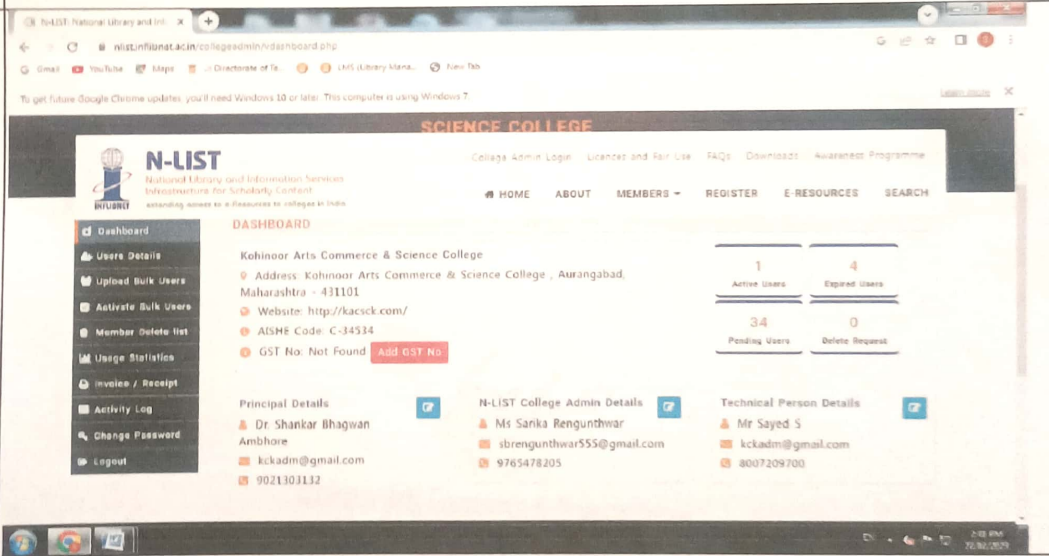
N-LIST: National Library and Inf... ×

nlist.inflibnet.ac.in/collegeadmin/vdashboard.php

Gmail YouTube Maps Directorate of Te... LMS (Library Mana... New Tab

To get future Google Chrome updates, you'll need Windows 10 or later. This computer is using Windows 7. Learn more

SCIENCE COLLEGE

INFLIBNET

N-LIST
National Library and Information Services Infrastructure for Scholarly Content
extending access to e-Resources to colleges in India

College Admin Login Licences and Fair Use FAQs Downloads Awareness Programme

HOME ABOUT MEMBERS REGISTER E-RESOURCES SEARCH

Dashboard
Users Details
Upload Bulk Users
Activate Bulk Users
Member Delete list
Usage Statistics
Invoice / Receipt
Activity Log
Change Password
Logout

DASHBOARD

Kohinoor Arts Commerce & Science College
Address: Kohinoor Arts Commerce & Science College , Aurangabad, Maharashtra - 431101
Website: http://kacsck.com/
AISHE Code: C-34534
GST No: Not Found Add GST No

1
Active Users

4
Expired Users

34
Pending Users

0
Delete Request

Principal Details
Dr. Shankar Bhagwan Ambhore
kckadm@gmail.com
9021303132

N-LIST College Admin Details
Ms Sarika Renguntwar
sbrenguntwar555@gmail.com
9765478205

Technical Person Details
Mr Sayed S
kckadm@gmail.com
8007209700

2:18 PM
22/02/2023